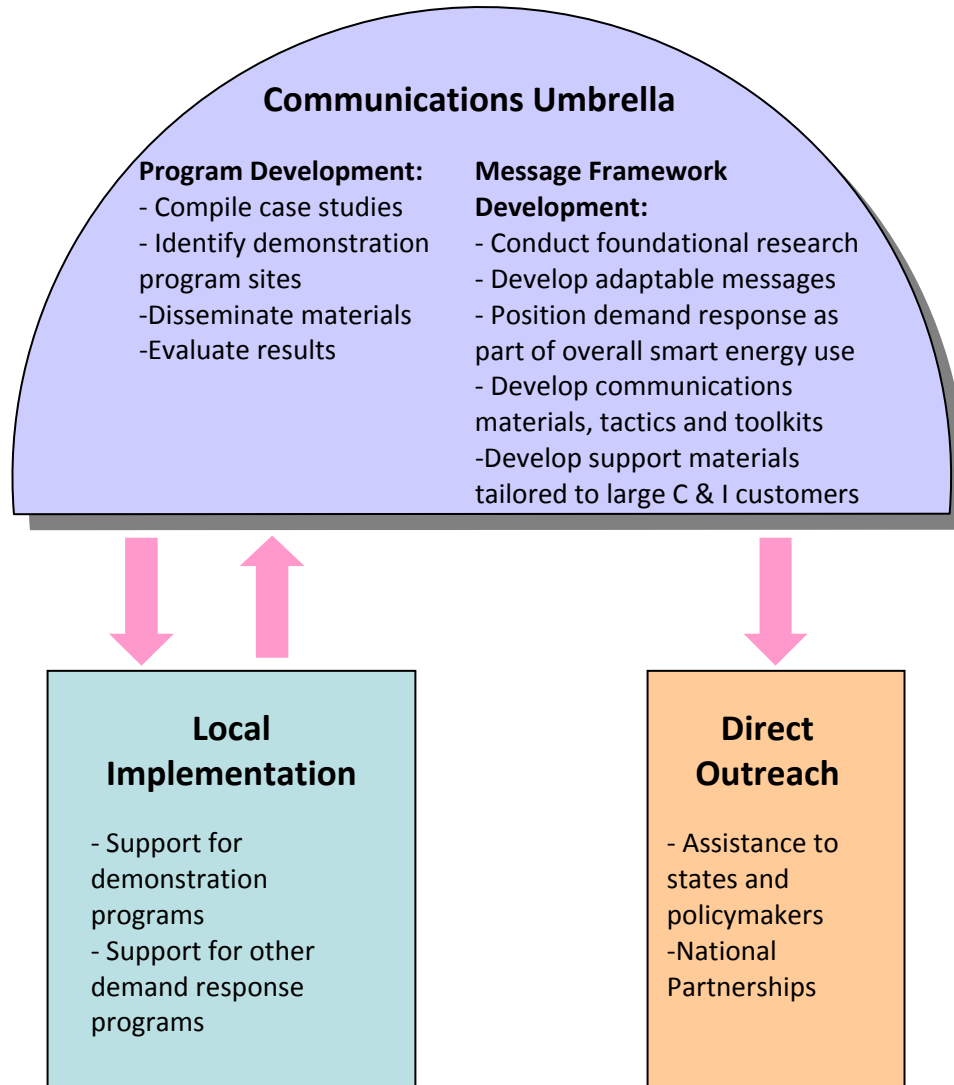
Communications Umbrella

Program Development:
- Compile case studies
- Identify demonstration program sites
-Disseminate materials
-Evaluate results

Message Framework Development:
- Conduct foundational research
- Develop adaptable messages
- Position demand response as part of overall smart energy use
- Develop communications materials, tactics and toolkits
-Develop support materials tailored to large C & I customers

Local Implementation

- Support for demonstration programs
- Support for other demand response programs

Direct Outreach

- Assistance to states and policymakers
-National Partnerships